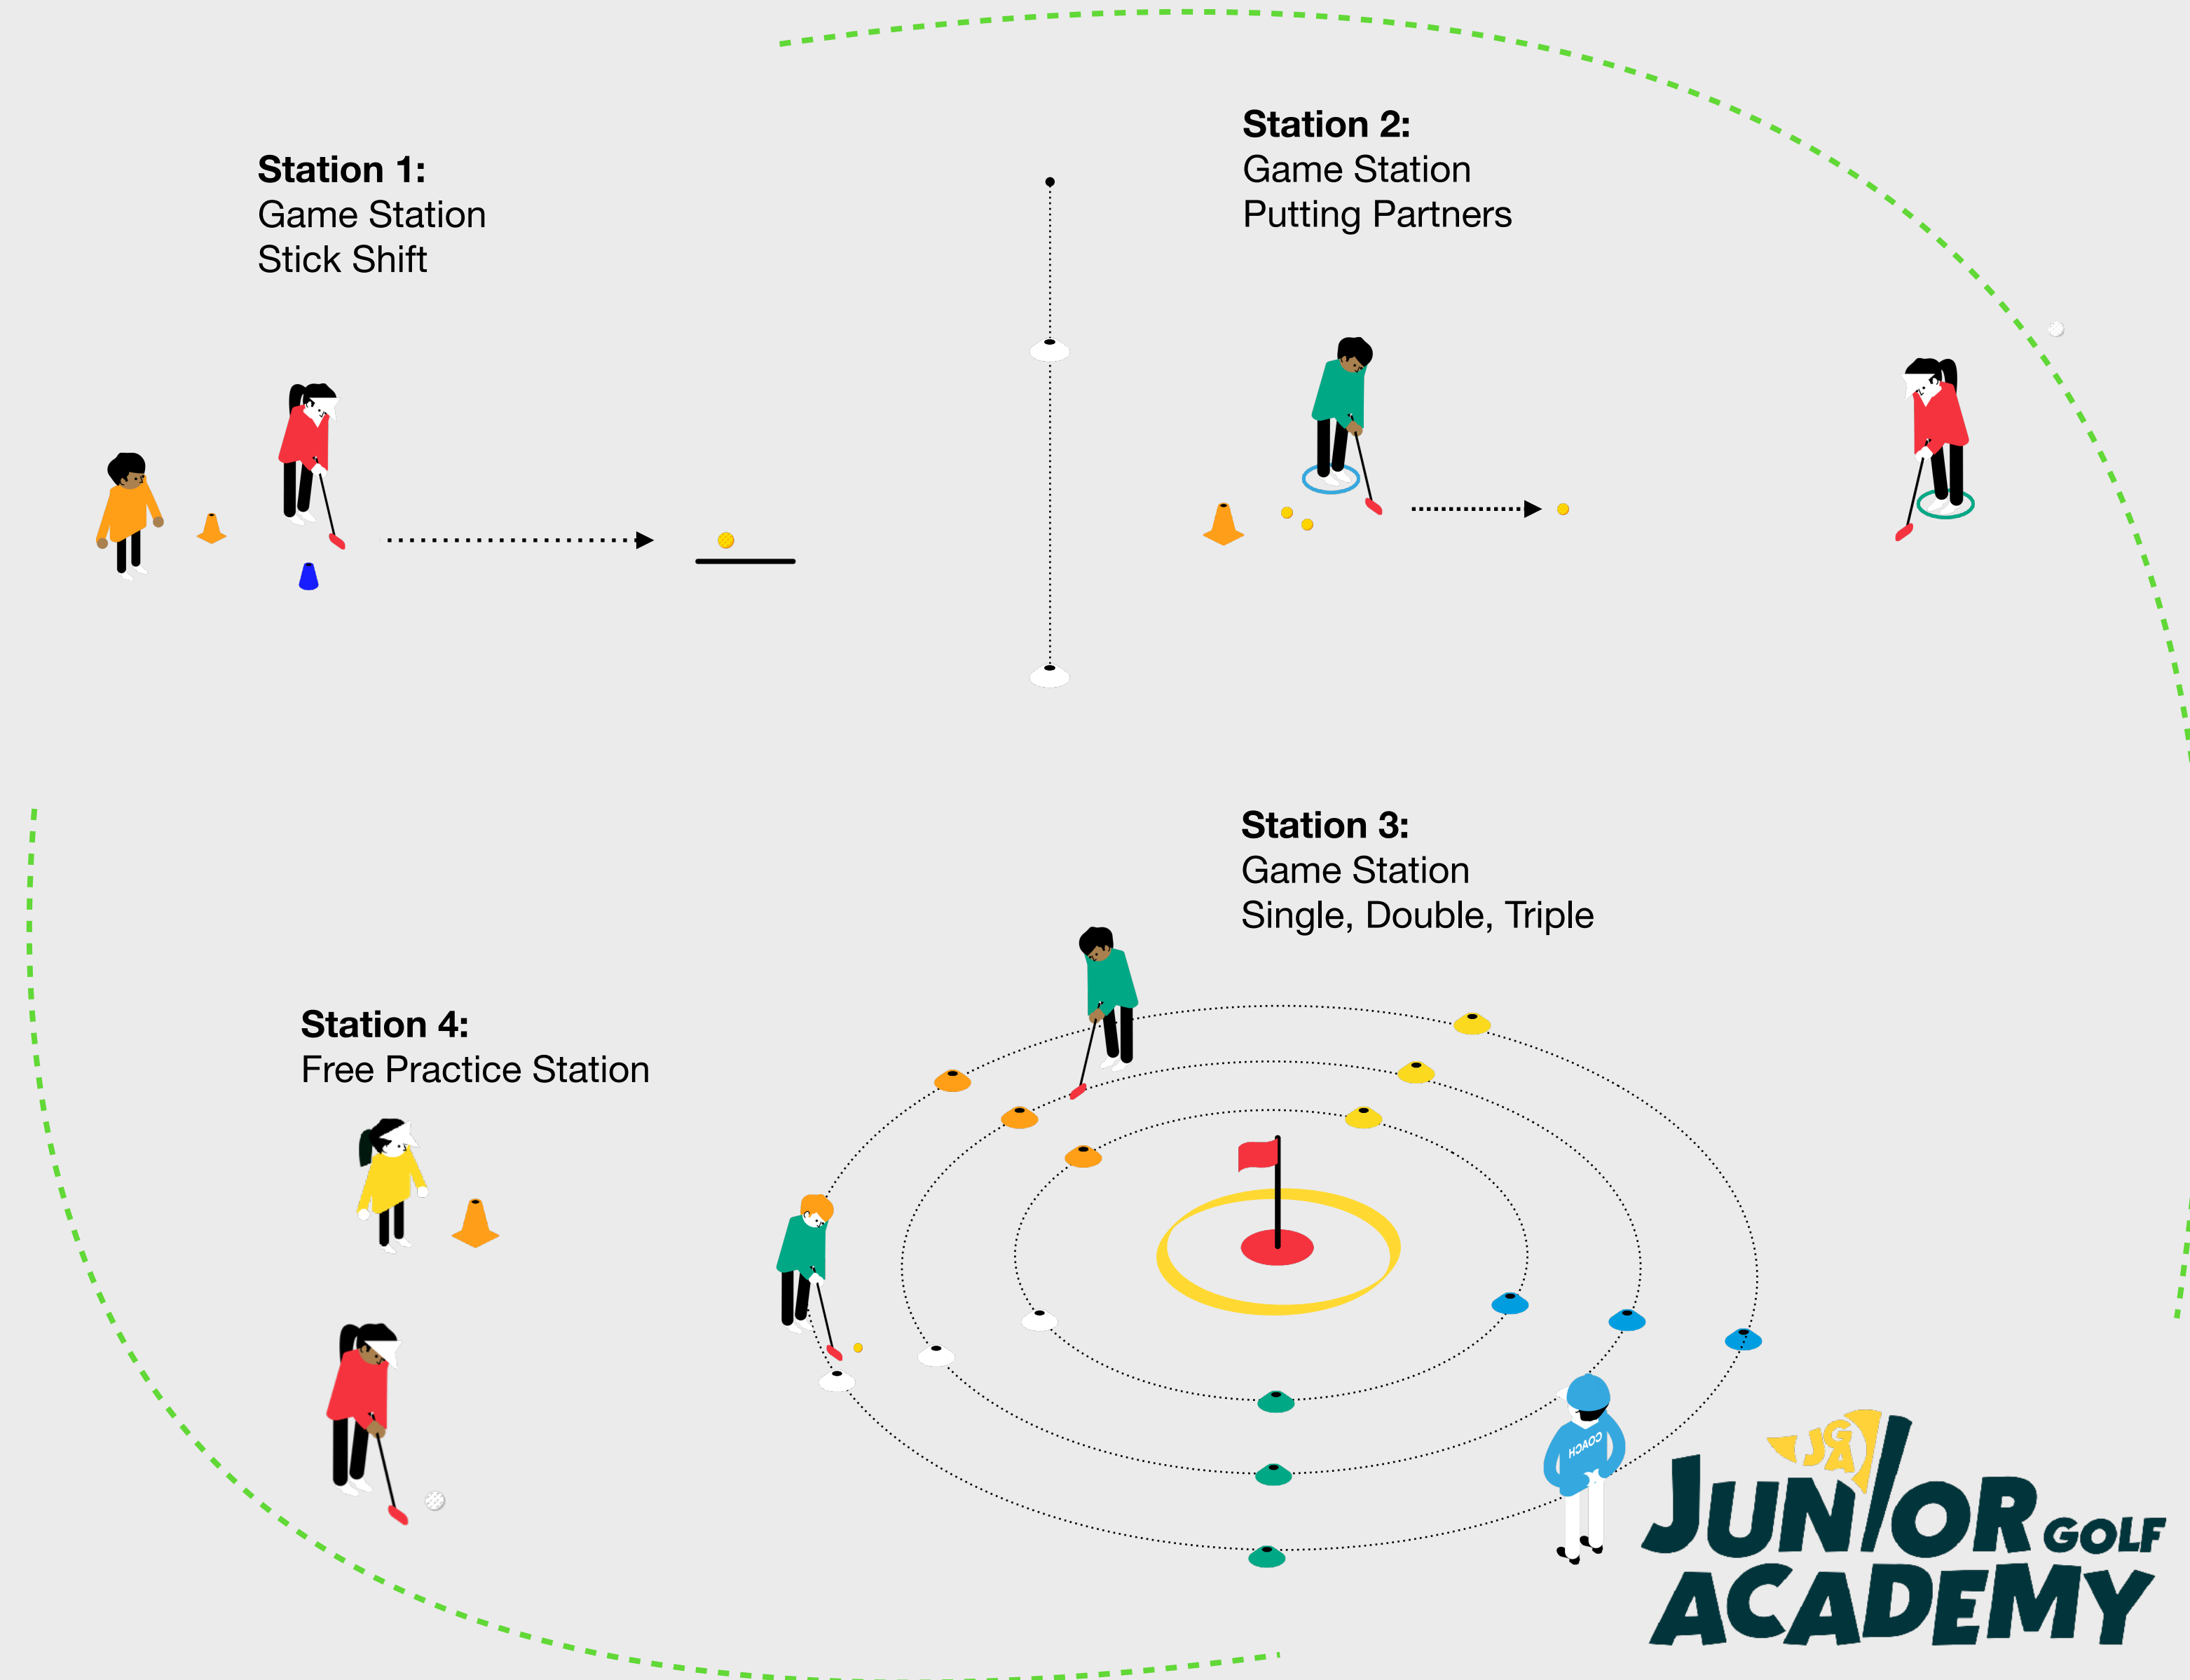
**Station 1:**
Game Station
Stick Shift

**Station 2:**
Game Station
Putting Partners

**Station 3:**
Game Station
Single, Double, Triple

**Station 4:**
Free Practice Station

COACH

JGA
JUNIOR GOLF ACADEMY